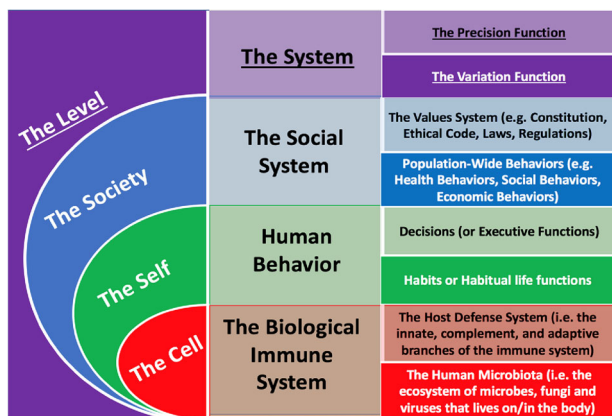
The Level

The Society

The Self

The Cell

The System

The Precision Function

The Variation Function

The Social System

The Values System (e.g. Constitution, Ethical Code, Laws, Regulations)

Population-Wide Behaviors (e.g. Health Behaviors, Social Behaviors, Economic Behaviors)

Human Behavior

Decisions (or Executive Functions)

Habits or Habitual life functions

The Biological Immune System

The Host Defense System (i.e. the innate, complement, and adaptive branches of the immune system)

The Human Microbiota (i.e. the ecosystem of microbes, fungi and viruses that lives on/in the body)